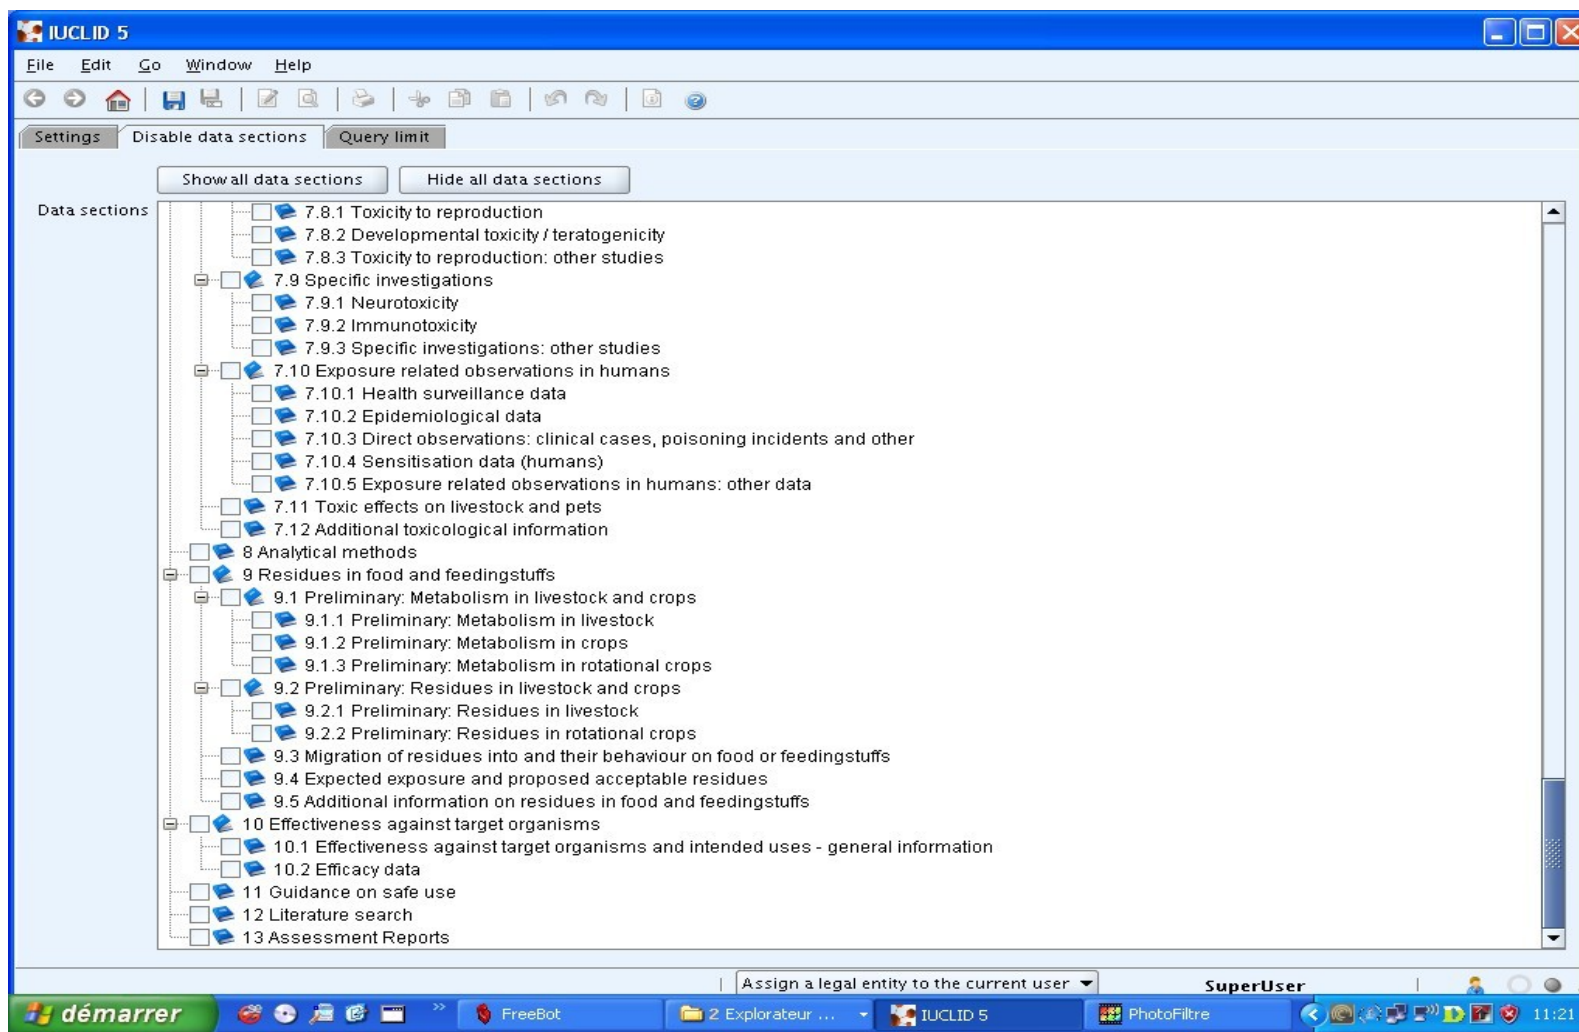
IUCLID 5

File Edit Go Window Help

Settings Disable data sections Query limit

Show all data sections Hide all data sections

Data sections

7.8.1 Toxicity to reproduction
7.8.2 Developmental toxicity / teratogenicity
7.8.3 Toxicity to reproduction: other studies
7.9 Specific investigations
7.9.1 Neurotoxicity
7.9.2 Immunotoxicity
7.9.3 Specific investigations: other studies
7.10 Exposure related observations in humans
7.10.1 Health surveillance data
7.10.2 Epidemiological data
7.10.3 Direct observations: clinical cases, poisoning incidents and other
7.10.4 Sensitisation data (humans)
7.10.5 Exposure related observations in humans: other data
7.11 Toxic effects on livestock and pets
7.12 Additional toxicological information
8 Analytical methods
9 Residues in food and feedingstuffs
9.1 Preliminary: Metabolism in livestock and crops
9.1.1 Preliminary: Metabolism in livestock
9.1.2 Preliminary: Metabolism in crops
9.1.3 Preliminary: Metabolism in rotational crops
9.2 Preliminary: Residues in livestock and crops
9.2.1 Preliminary: Residues in livestock
9.2.2 Preliminary: Residues in rotational crops
9.3 Migration of residues into and their behaviour on food or feedingstuffs
9.4 Expected exposure and proposed acceptable residues
9.5 Additional information on residues in food and feedingstuffs
10 Effectiveness against target organisms
10.1 Effectiveness against target organisms and intended uses - general information
10.2 Efficacy data
11 Guidance on safe use
12 Literature search
13 Assessment Reports

Assign a legal entity to the current user
SuperUser

démarrer FreeBot 2 Explorateur ... IUCLID 5 PhotoFiltre 11:21